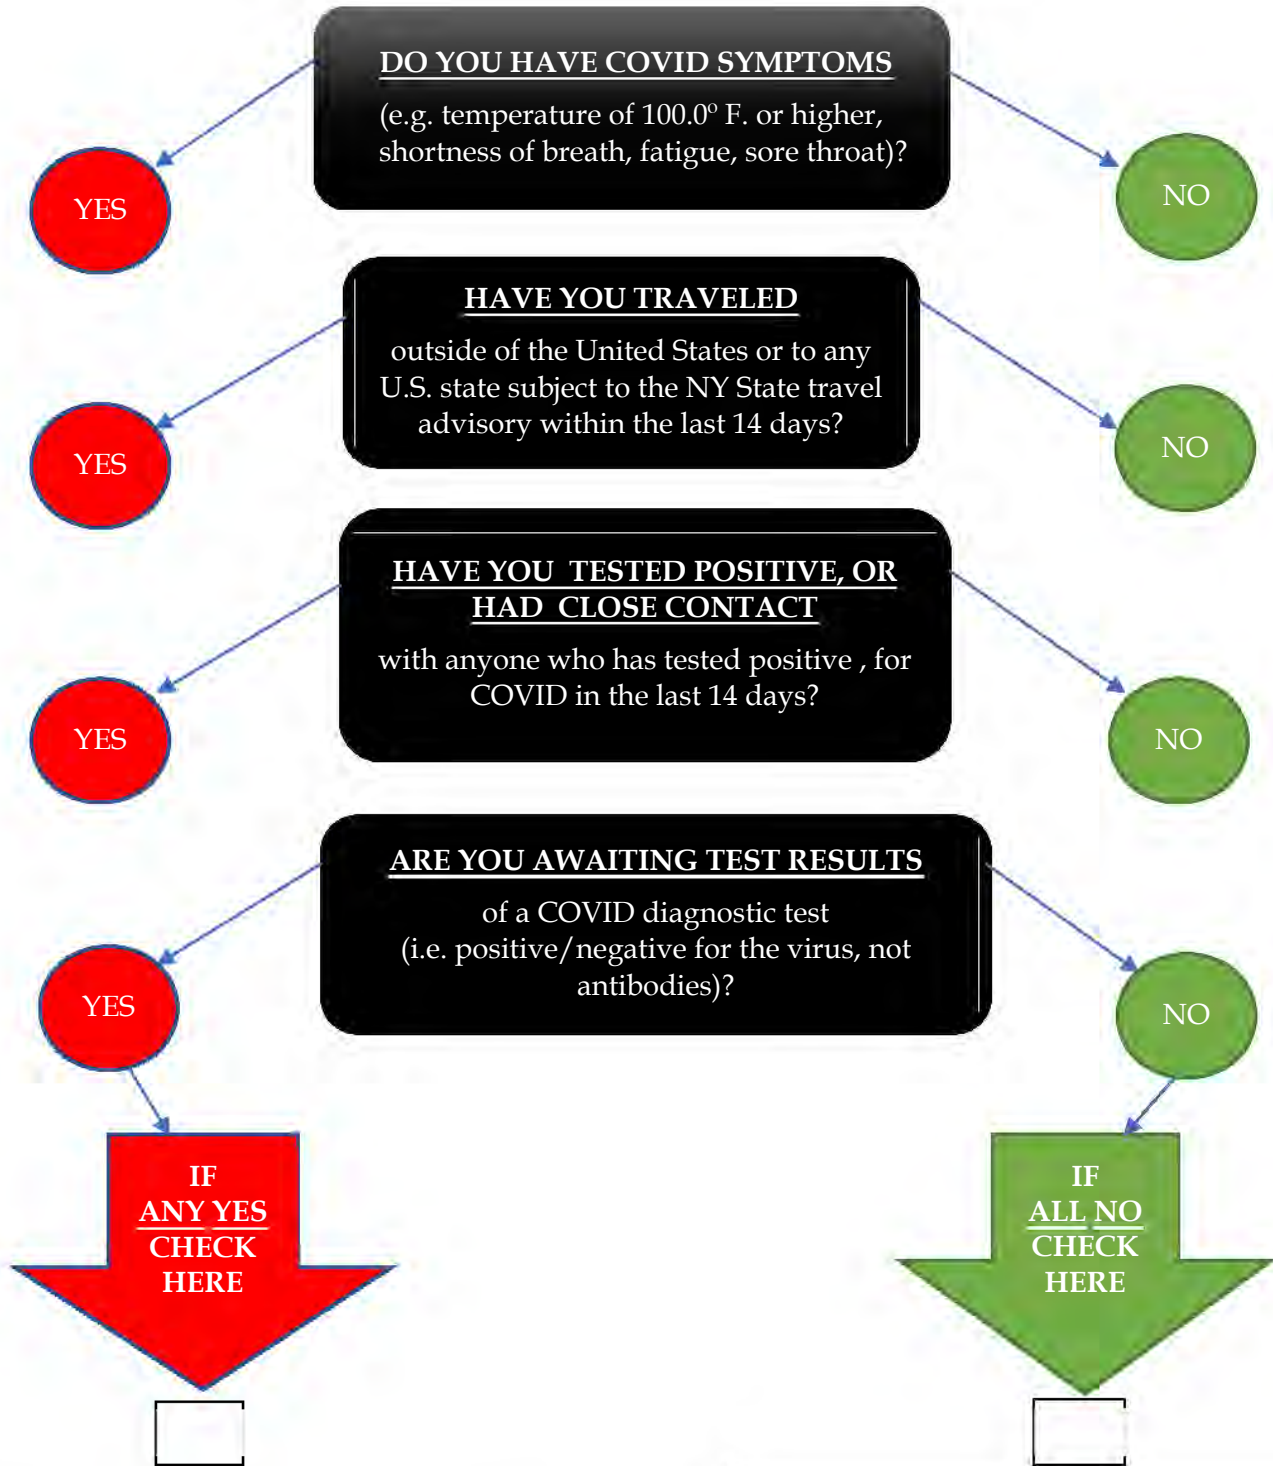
DO YOU HAVE COVID SYMPTOMS

(e.g. temperature of 100.0º F. or higher, shortness of breath, fatigue, sore throat)?

YES

NO

HAVE YOU TRAVELED

outside of the United States or to any U.S. state subject to the NY State travel advisory within the last 14 days?

YES

NO

HAVE YOU TESTED POSITIVE, OR HAD CLOSE CONTACT

with anyone who has tested positive , for COVID in the last 14 days?

YES

NO

ARE YOU AWAITING TEST RESULTS

of a COVID diagnostic test (i.e. positive/negative for the virus, not antibodies)?

YES

NO

IF ANY YES CHECK HERE

IF ALL NO CHECK HERE